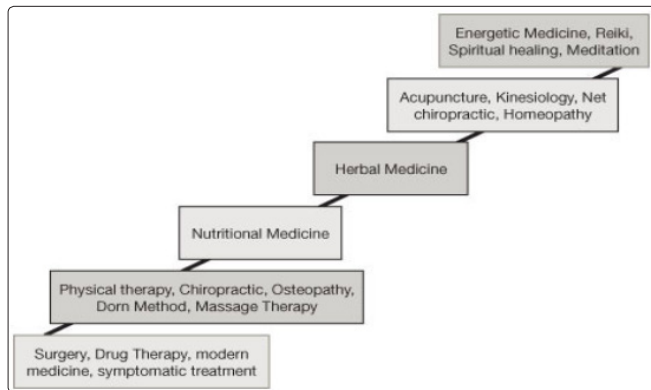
Energetic Medicine, Reiki, Spiritual healing, Meditation

Acupuncture, Kinesiology, Net chiropractic, Homeopathy

Herbal Medicine

Nutritional Medicine

Physical therapy, Chiropractic, Osteopathy, Dorn Method, Massage Therapy

Surgery, Drug Therapy, modern medicine, symptomatic treatment